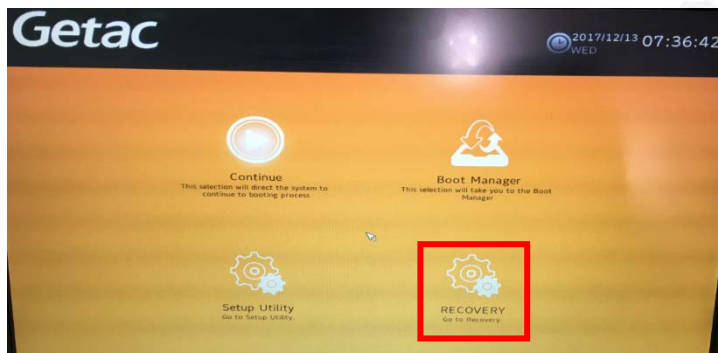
Getac

2017/12/13 WED 07:36:42

Continue
This selection will direct the system to continue to booting process

Boot Manager
This selection will take you to the Boot Manager

Setup Utility
Go to Setup Utility

RECOVERY
Go to Recovery